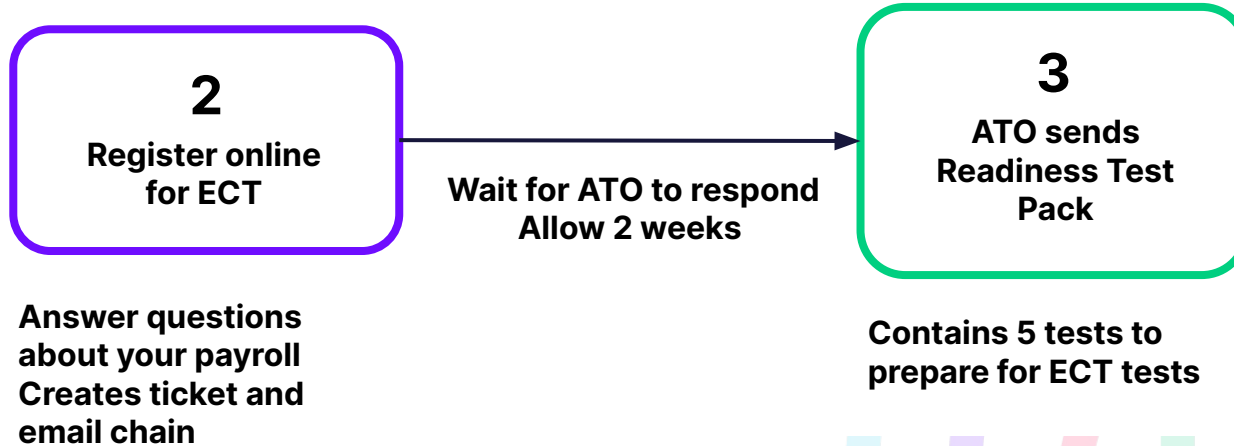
2

Register online for ECT

Answer questions about your payroll
Creates ticket and email chain

Wait for ATO to respond
Allow 2 weeks

3

ATO sends Readiness Test Pack

Contains 5 tests to prepare for ECT tests